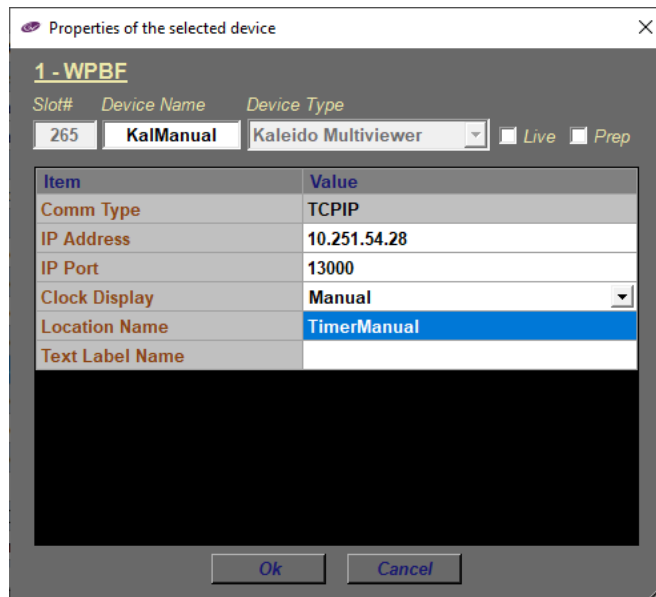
Properties of the selected device

1 - WPBF

Slot# Device Name Device Type

265 KalManual Kaleido Multiviewer Live Prep

| Item | Value |
|---|---|
| Comm Type | TCPIP |
| IP Address | 10.251.54.28 |
| IP Port | 13000 |
| Clock Display | Manual |
| Location Name | TimerManual |
| Text Label Name | |

Ok Cancel